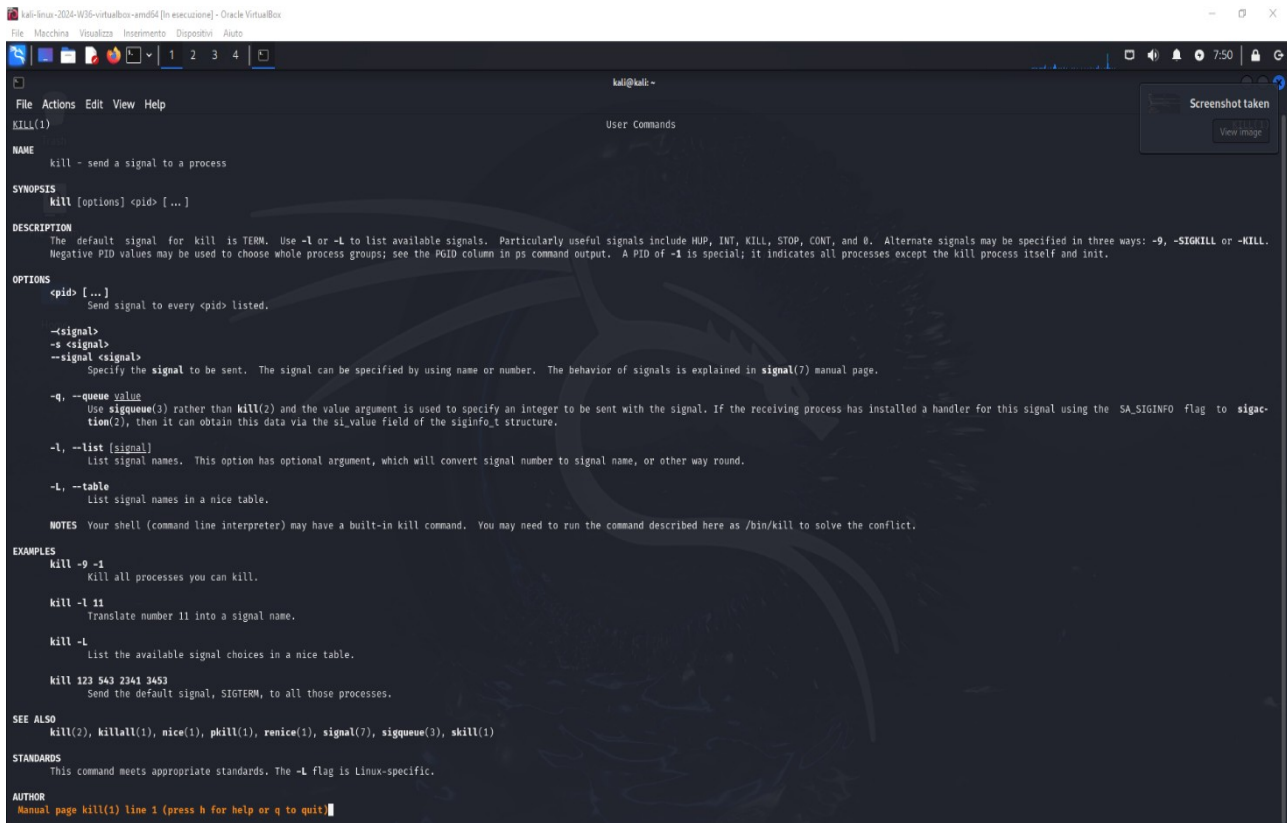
kali-linux-2024-W36-virtualbox-amd64 [In esecuzione] - Oracle VirtualBox

File Macchina Visualizza Inserimento Dispositivi Aiuto

1 2 3 4

7:50

kali@kali: ~

File Actions Edit View Help

Screenshot taken

View image

KILL(1) User Commands

NAME
kill - send a signal to a process

SYNOPSIS
kill [options] <pid> [ ... ]

DESCRIPTION
The default signal for kill is TERM. Use -l or -L to list available signals. Particularly useful signals include HUP, INT, KILL, STOP, CONT, and 0. Alternate signals may be specified in three ways: -9, -SIGKILL or -KILL. Negative PID values may be used to choose whole process groups; see the PGID column in ps command output. A PID of -1 is special; it indicates all processes except the kill process itself and init.

OPTIONS
<pid> [ ... ]
Send signal to every <pid> listed.

-<signal>
-s <signal>
--signal <signal>
Specify the signal to be sent. The signal can be specified by using name or number. The behavior of signals is explained in signal(7) manual page.

-q, --queue value
Use sigqueue(3) rather than kill(2) and the value argument is used to specify an integer to be sent with the signal. If the receiving process has installed a handler for this signal using the SA_SIGINFO flag to sigaction(2), then it can obtain this data via the si_value field of the siginfo_t structure.

-l, --list [signal]
List signal names. This option has optional argument, which will convert signal number to signal name, or other way round.

-L, --table
List signal names in a nice table.

NOTES Your shell (command line interpreter) may have a built-in kill command. You may need to run the command described here as /bin/kill to solve the conflict.

EXAMPLES
kill -9 -1
Kill all processes you can kill.

kill -l 11
Translate number 11 into a signal name.

kill -L
List the available signal choices in a nice table.

kill 123 543 2341 3453
Send the default signal, SIGTERM, to all those processes.

SEE ALSO
kill(2), killall(1), nice(1), pkill(1), renice(1), signal(7), sigqueue(3), skill(1)

STANDARDS
This command meets appropriate standards. The -L flag is Linux-specific.

AUTHOR
Manual page kill(1) line 1 (press h for help or q to quit)